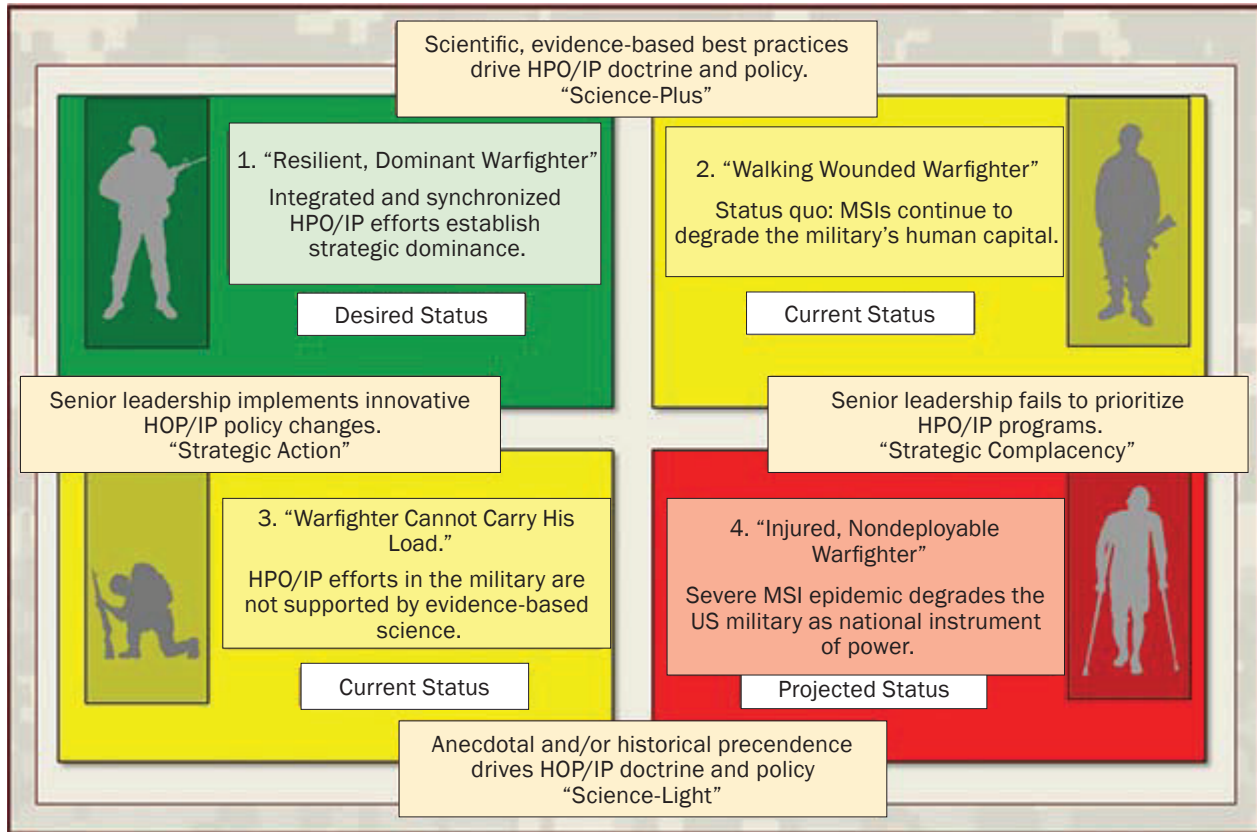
Scientific, evidence-based best practices drive HPO/IP doctrine and policy.
"Science-Plus"

1. "Resilient, Dominant Warfighter"

Integrated and synchronized HPO/IP efforts establish strategic dominance.

Desired Status

2. "Walking Wounded Warfighter"

Status quo: MSIs continue to degrade the military's human capital.

Current Status

Senior leadership implements innovative HOP/IP policy changes.
"Strategic Action"

Senior leadership fails to prioritize HPO/IP programs.
"Strategic Complacency"

3. "Warfighter Cannot Carry His Load."

HPO/IP efforts in the military are not supported by evidence-based science.

Current Status

4. "Injured, Nondeployable Warfighter"

Severe MSI epidemic degrades the US military as national instrument of power.

Projected Status

Anecdotal and/or historical precendence drives HOP/IP doctrine and policy
"Science-Light"